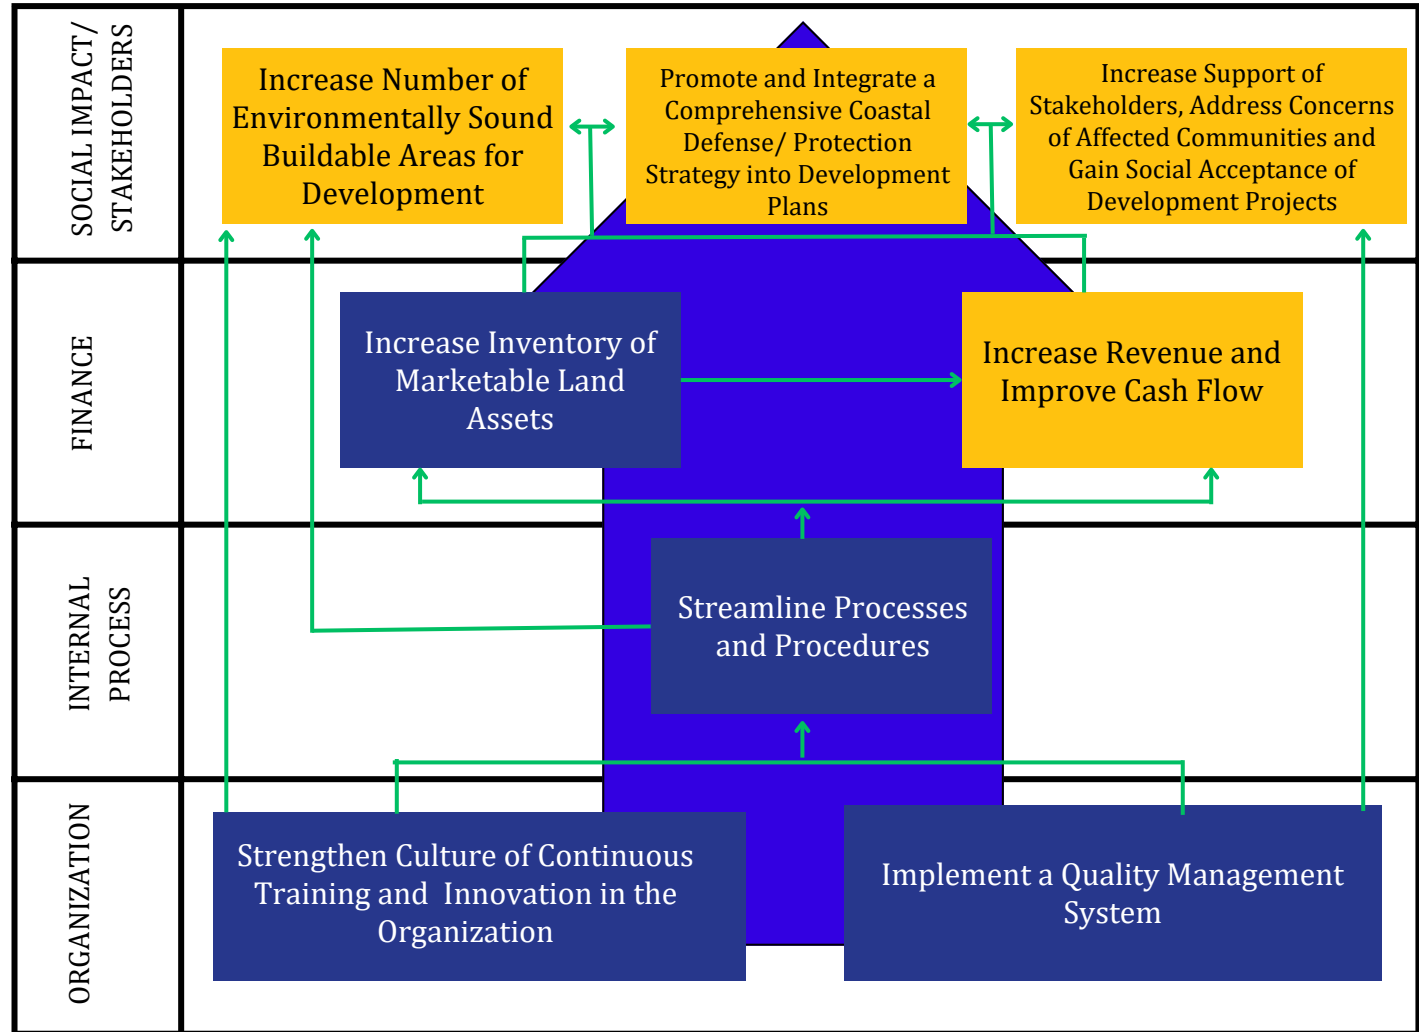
SOCIAL IMPACT/ STAKEHOLDERS

Increase Number of Environmentally Sound Buildable Areas for Development

Promote and Integrate a Comprehensive Coastal Defense/ Protection Strategy into Development Plans

Increase Support of Stakeholders, Address Concerns of Affected Communities and Gain Social Acceptance of Development Projects

FINANCE

Increase Inventory of Marketable Land Assets

Increase Revenue and Improve Cash Flow

INTERNAL PROCESS

Streamline Processes and Procedures

ORGANIZATION

Strengthen Culture of Continuous Training and Innovation in the Organization

Implement a Quality Management System